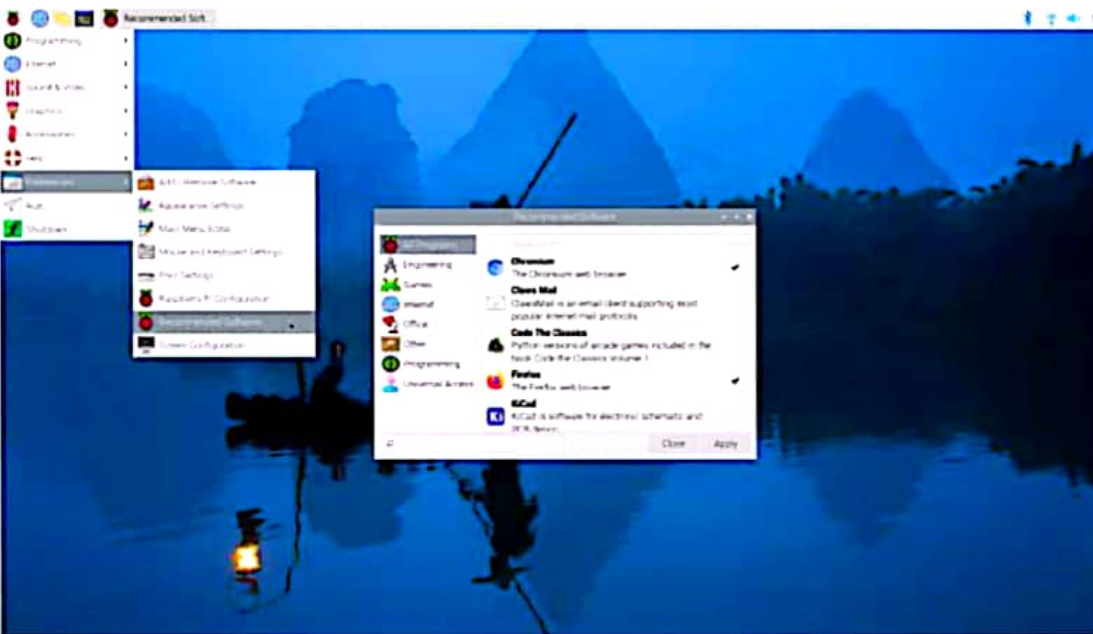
Recommended Soft...

Programming
Internet
Sound & Video
Graphics
Accessories
Help
Preferences
Run
Shutdown

Add / Remove Software
Appearance Settings
Main Menu Editor
Mouse and Keyboard Settings
Print Settings
Raspberry Pi Configuration
Recommended Software
Screen Configuration

Recommended Software

All Programs
Engineering
Games
Internet
Office
Other
Programming
Universal Access

Chromium
The Chromium web browser
Claws Mail
Claws Mail is an email client supporting most popular internet mail protocols
Code The Classics
Python versions of arcade games included in the book Code the Classics Volume 1
Firefox
The Firefox web browser
KiCad
KiCad is software for electronic schematic and PCB design

Close
Apply